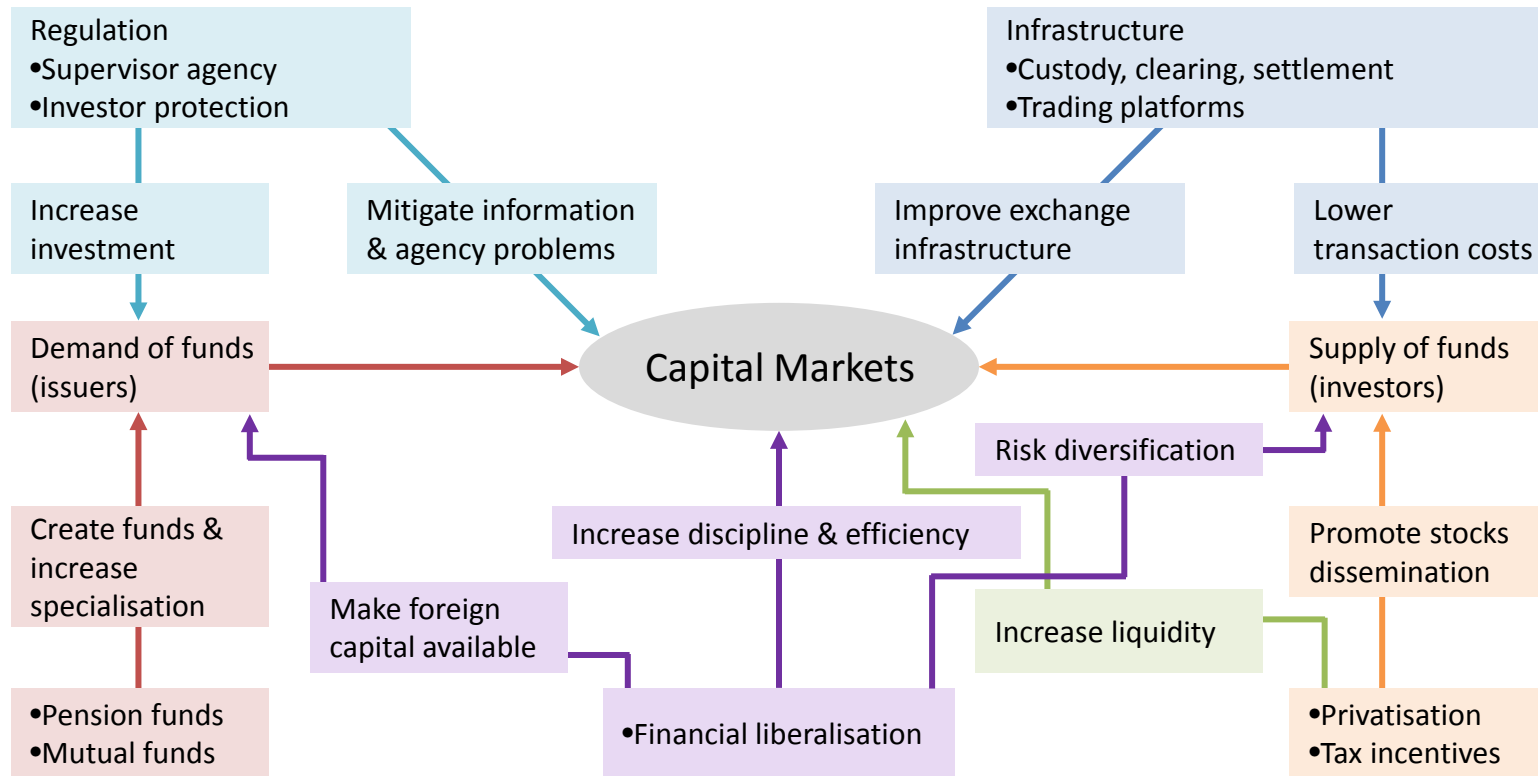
Regulation
•Supervisor agency
•Investor protection

Infrastructure
•Custody, clearing, settlement
•Trading platforms

Increase investment

Mitigate information & agency problems

Improve exchange infrastructure

Lower transaction costs

Demand of funds (issuers)

Capital Markets

Supply of funds (investors)

Risk diversification

Increase discipline & efficiency

Create funds & increase specialisation

Promote stocks dissemination

Make foreign capital available

Increase liquidity

•Pension funds
•Mutual funds

•Financial liberalisation

•Privatisation
•Tax incentives